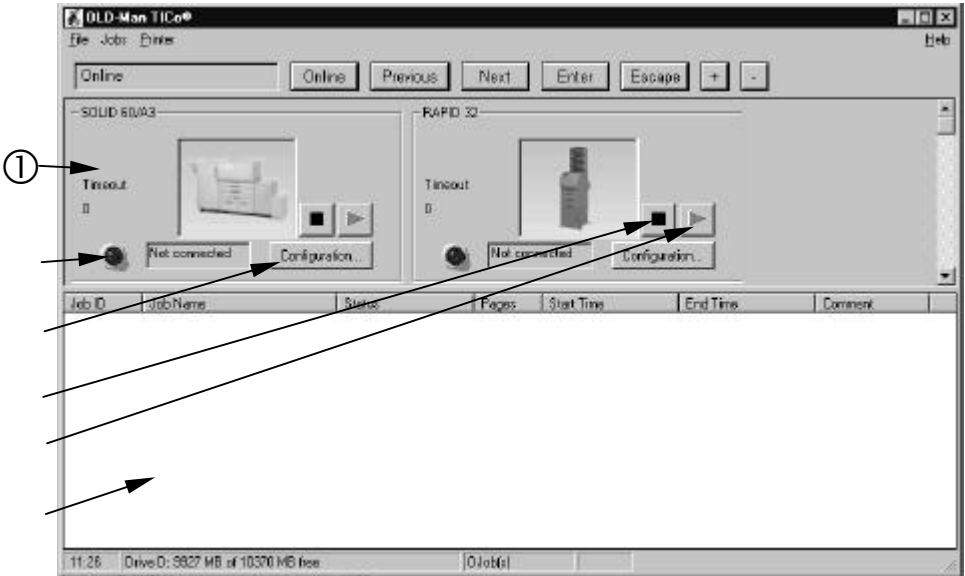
OLD-Man TICo®

File Jobs Printer

Help

Online

Online Previous Next Enter Escape + -

SOLID 60/A3

①

Timeout

0

Not connected

Configuration...

RAPID 32

Timeout

0

Not connected

Configuration...

| Job ID | Job Name | Status | Pages | Start Time | End Time | Comment |
|---|---|---|---|---|---|---|

11:26 Drive D: 9927 MB of 10370 MB free 0 Job(s)